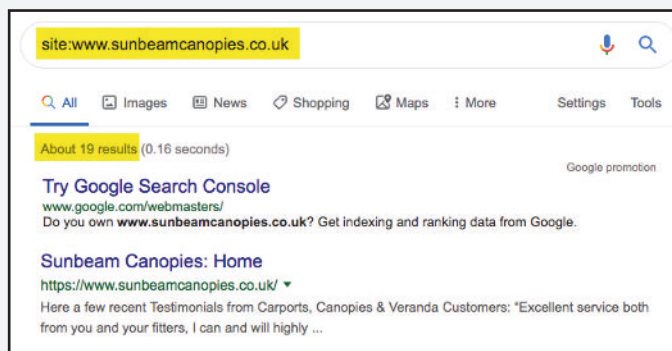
site:www.sunbeamcanopies.co.uk

All Images News Shopping Maps More Settings Tools

About 19 results (0.16 seconds)

Google promotion

Try Google Search Console
www.google.com/webmasters/
Do you own **www.sunbeamcanopies.co.uk**? Get indexing and ranking data from Google.

Sunbeam Canopies: Home
https://www.sunbeamcanopies.co.uk/
Here a few recent Testimonials from Carports, Canopies & Veranda Customers: "Excellent service both from you and your fitters, I can and will highly ...